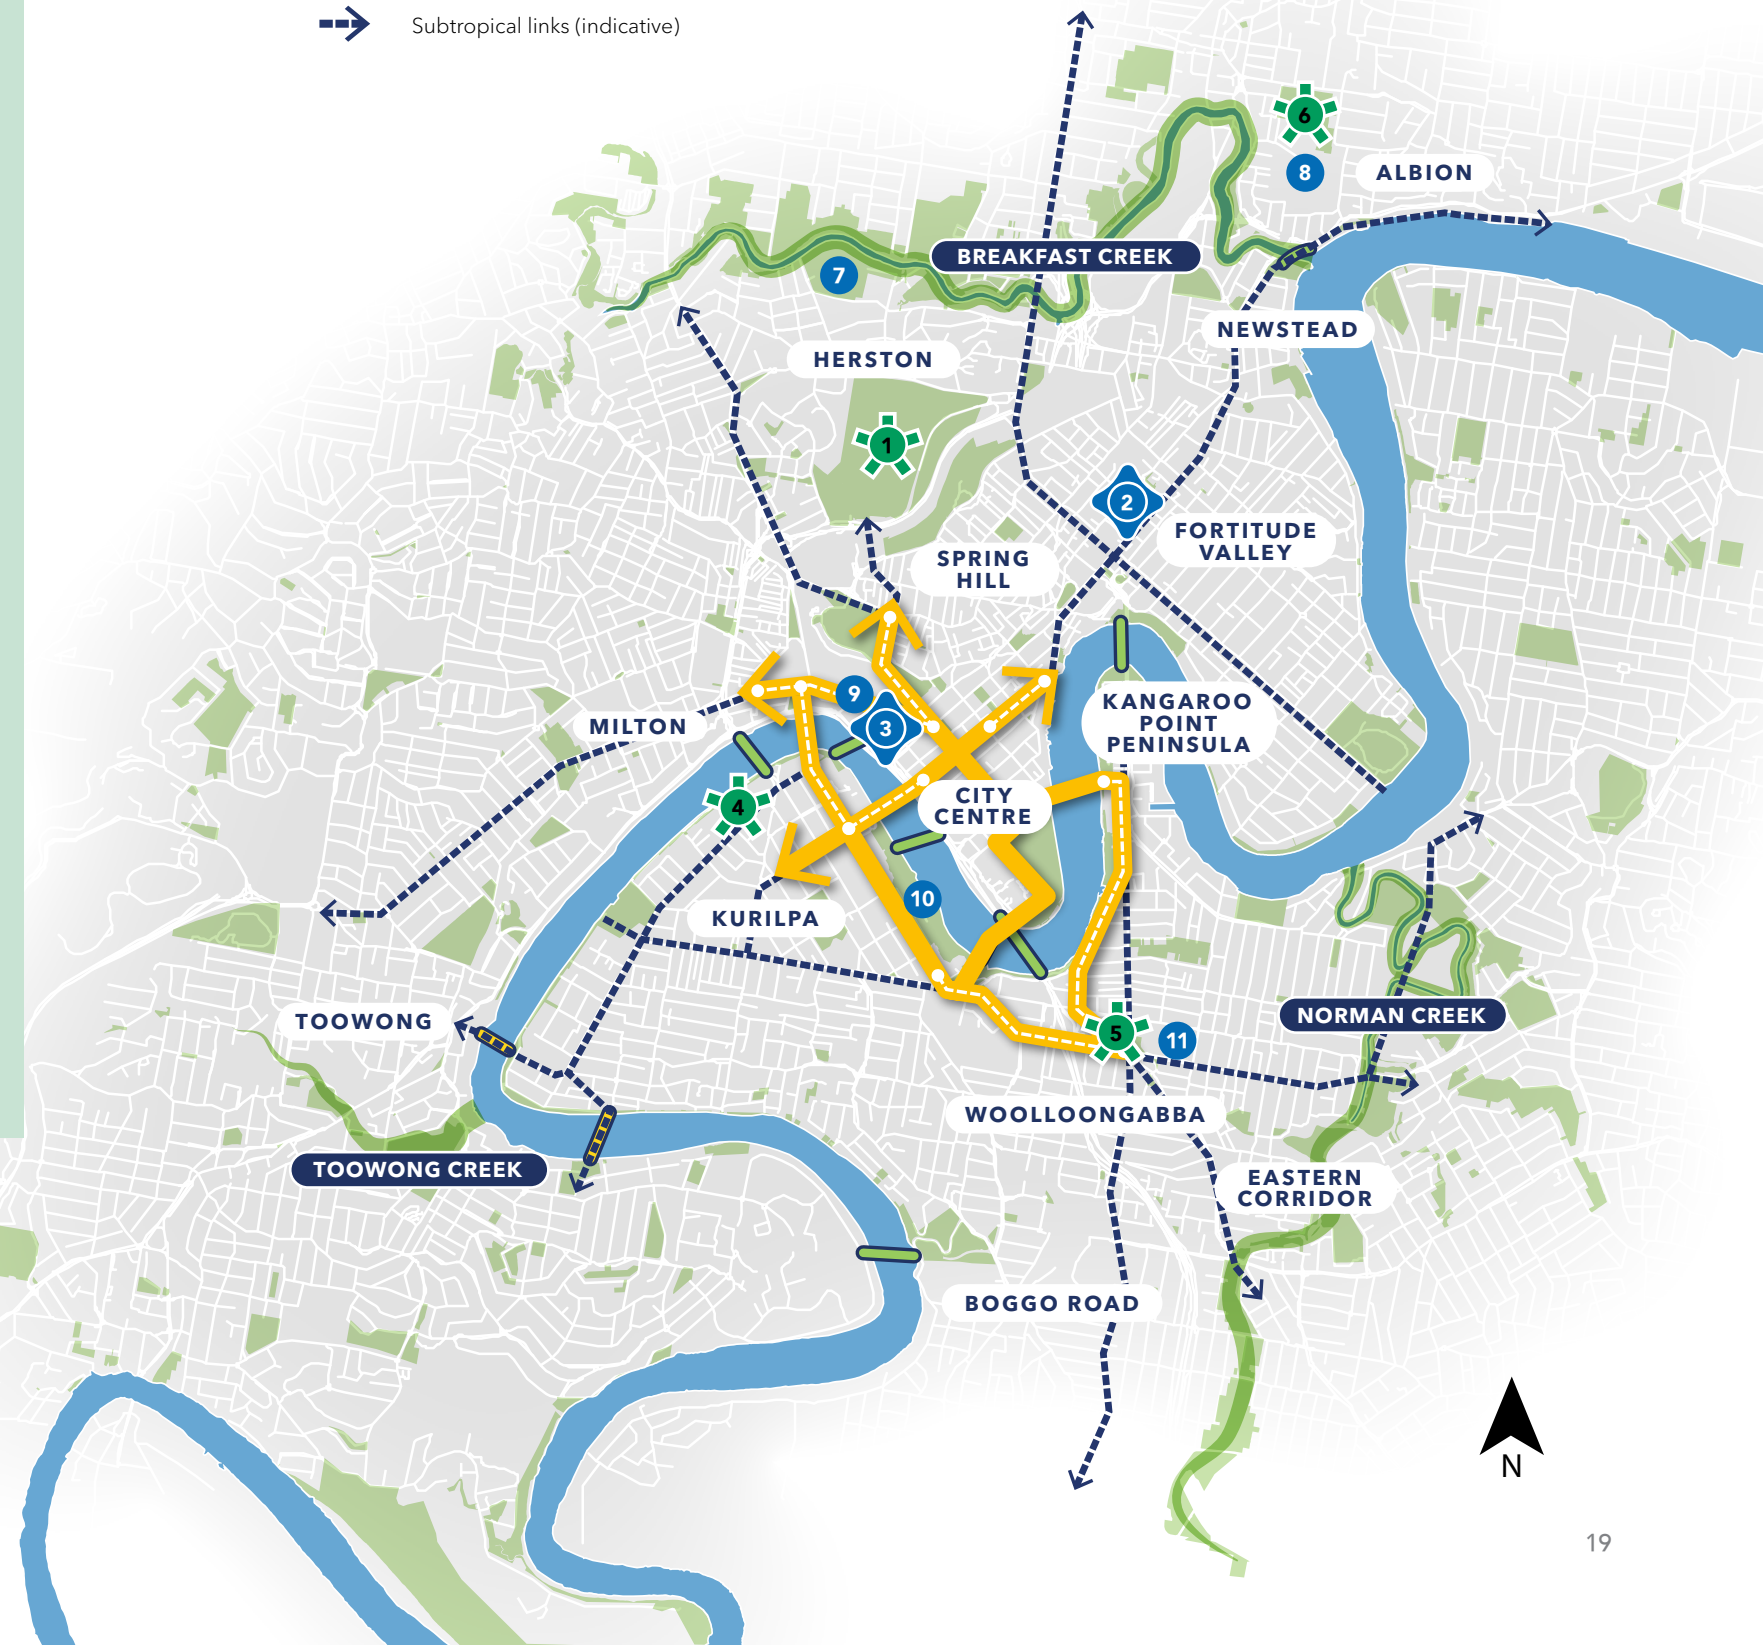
Subtropical links (indicative)

6

8

ALBION

BREAKFAST CREEK

7

NEWSTEAD

HERSTON

1

2

FORTITUDE VALLEY

SPRING HILL

KANGAROO POINT PENINSULA

9

3

MILTON

4

CITY CENTRE

KURILPA

10

TOOWONG

5

11

NORMAN CREEK

WOOLLOONGABBA

TOOWONG CREEK

EASTERN CORRIDOR

BOGGO ROAD

N

19